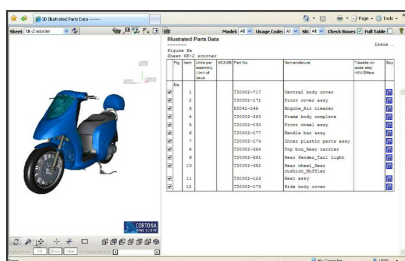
3D Illustrated Parts Data

Sheet SK-2 scooter

Illustrated Parts Data

Model All Usage Codes All SB All Check Boxes Full Table

Issue

Figure 8A
Sheet SK-2 scooter

| | Fig. | Item | Units per assembly (Unit of Issue) | NCAGE | Part No. | Nomenclature | Usable on code (see key) | Buy |
|---|---|---|---|---|---|---|---|---|
| | 8A | | | | | | | |
| ☑ | | 1 | | | TS0002-717 | Central body cover | | |
| ☑ | | 2 | | | TS0002-171 | Front cover assy | | |
| ☑ | | 3 | | | ES041-245 | Engine_Air cleaner | | |
| ☑ | | 4 | | | TS0002-063 | Frame body complete | | |
| ☑ | | 5 | | | TS0002-581 | Front wheel assy | | |
| ☑ | | 6 | | | TS0002-177 | Handle bar assy | | |
| ☑ | | 7 | | | TS0002-174 | Inner plastic parts assy | | |
| ☑ | | 8 | | | TS0002-064 | Top box_Rear carrier | | |
| ☑ | | 9 | | | TS0002-681 | Rear fender_Tail light | | |
| ☑ | | 10 | | | TS0002-082 | Rear wheel_Rear cushion_Muffler | | |
| ☑ | | 11 | | | TS0002-225 | Seat assy | | |
| ☑ | | 12 | | | TS0002-175 | Side body cover | | |

CORTONA